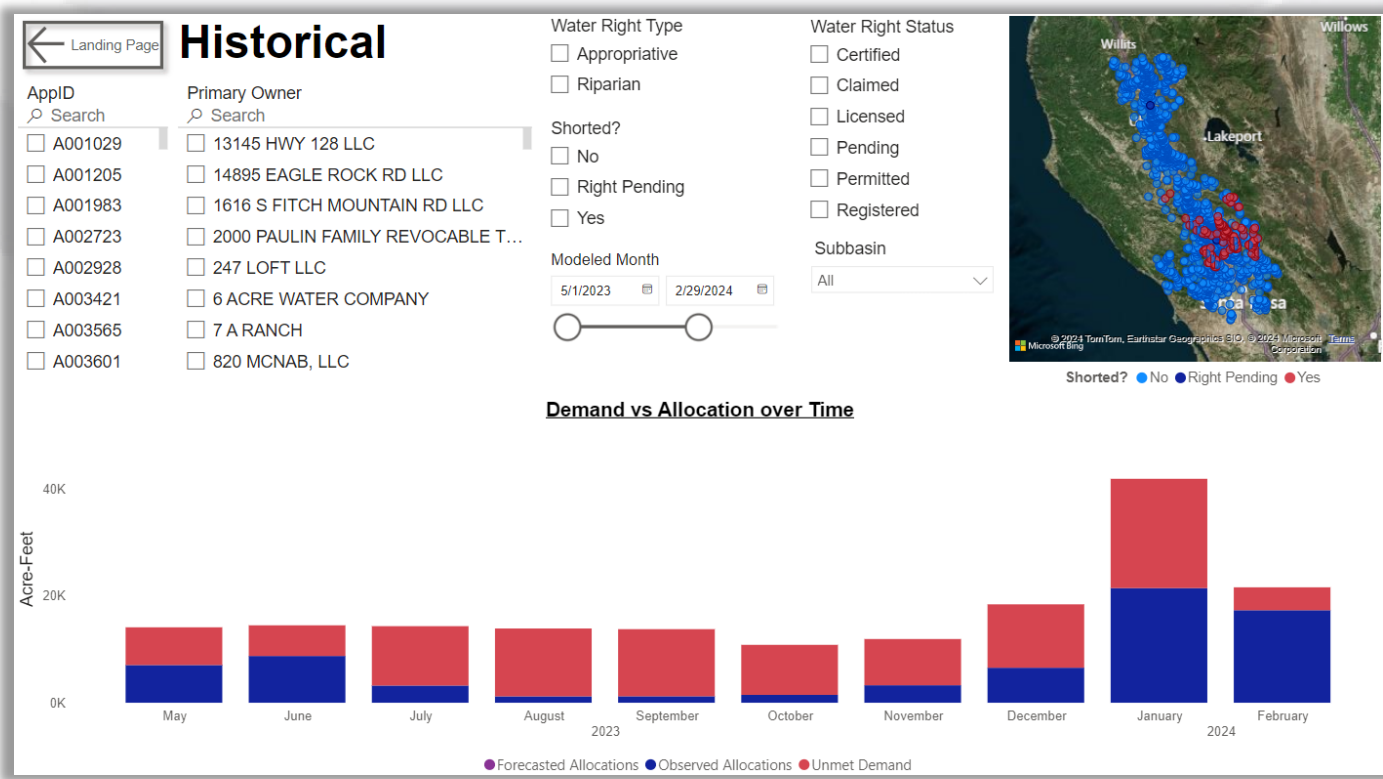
Landing Page

Historical

AppID
Search
A001029
A001205
A001983
A002723
A002928
A003421
A003565
A003601

Primary Owner
Search
13145 HWY 128 LLC
14895 EAGLE ROCK RD LLC
1616 S FITCH MOUNTAIN RD LLC
2000 PAULIN FAMILY REVOCABLE T...
247 LOFT LLC
6 ACRE WATER COMPANY
7 A RANCH
820 MCNAB, LLC

Water Right Type
Appropriative
Riparian

Shorted?
No
Right Pending
Yes

Modeled Month
5/1/2023
2/29/2024

Water Right Status
Certified
Claimed
Licensed
Pending
Permitted
Registered

Subbasin
All

Willits
Willows
Lakeport
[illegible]a Rosa
© 2024 TomTom, Earthstar Geographics SIO, © 2024 Microsoft Corporation Terms
Microsoft Bing

Shorted? No Right Pending Yes

Demand vs Allocation over Time

Acre-Feet
40K
20K
0K
May
June
July
August
September
October
November
December
January
February
2023
2024

Forecasted Allocations Observed Allocations Unmet Demand